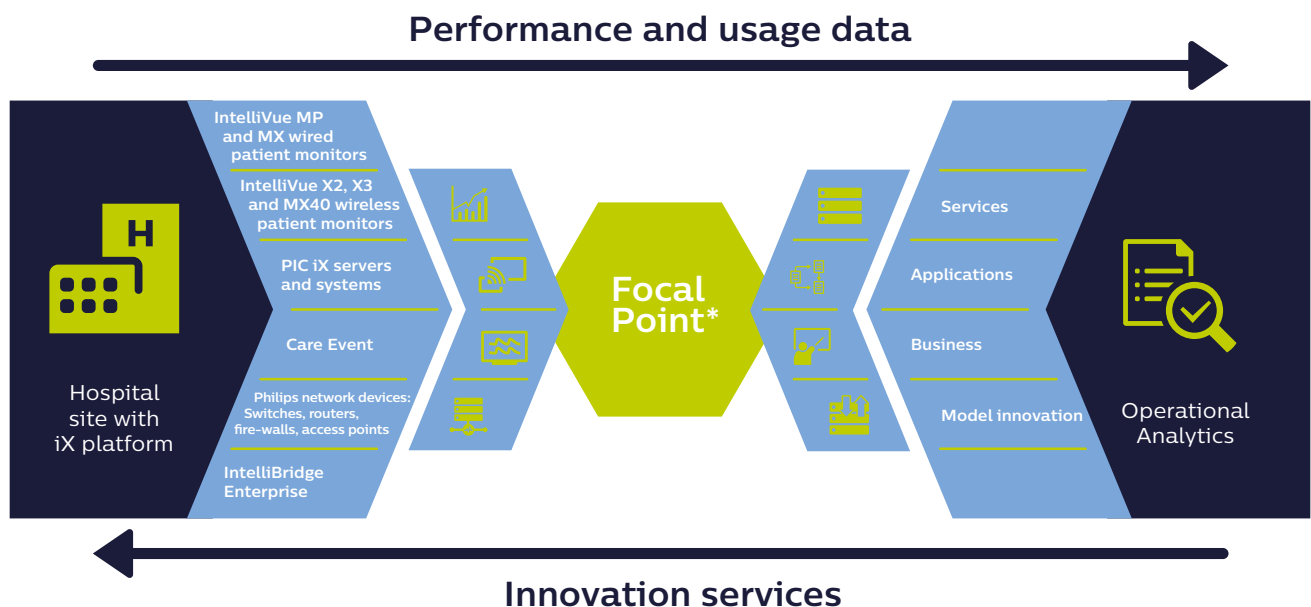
Performance and usage data

H

Hospital site with iX platform

IntelliVue MP and MX wired patient monitors

IntelliVue X2, X3 and MX40 wireless patient monitors

PIC iX servers and systems

Care Event

Philips network devices: Switches, routers, fire-walls, access points

IntelliBridge Enterprise

Focal Point*

Services

Applications

Business

Model innovation

Operational Analytics

Innovation services